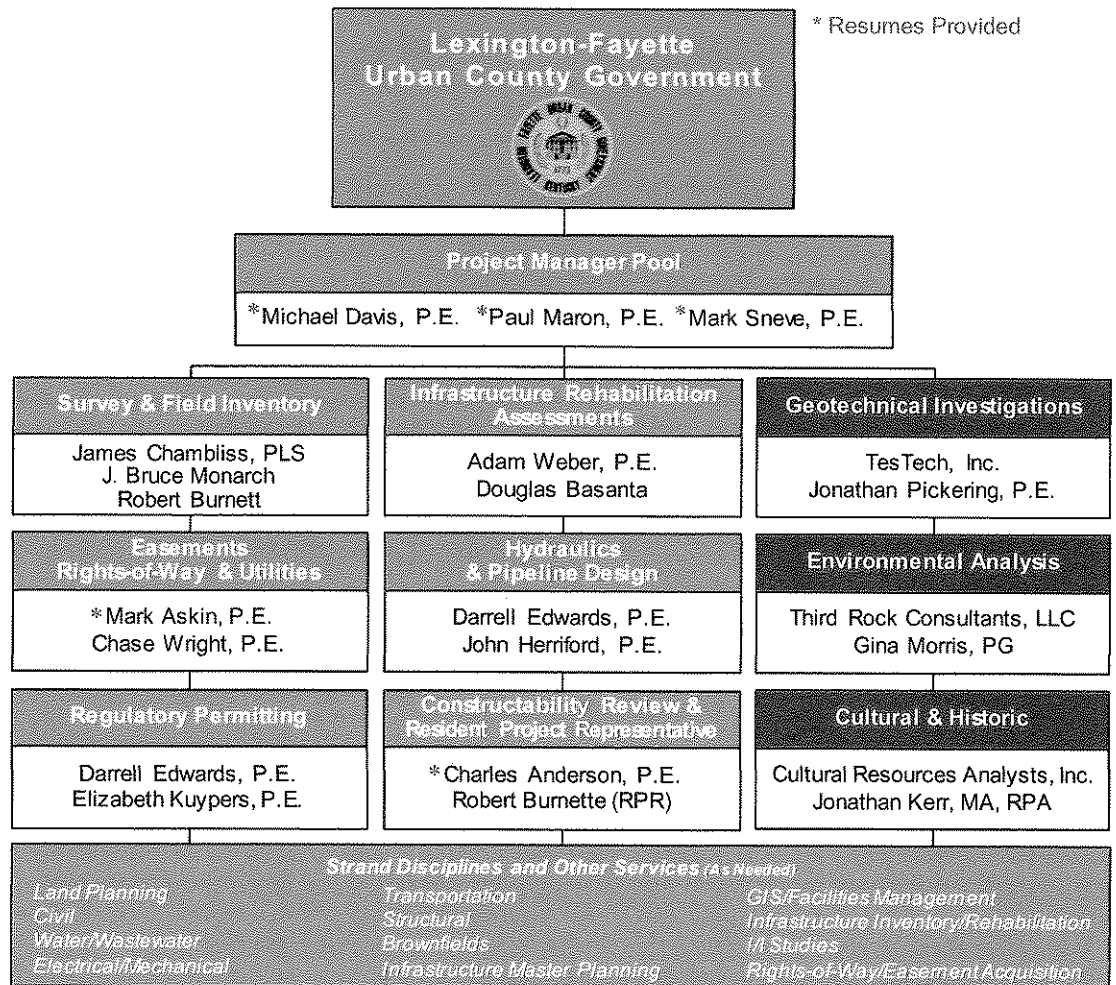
* Resumes Provided

Lexington-Fayette Urban County Government

Project Manager Pool

*Michael Davis, P.E. *Paul Maron, P.E. *Mark Sneve, P.E.

Survey & Field Inventory

James Chambliss, PLS
J. Bruce Monarch
Robert Burnett

Infrastructure Rehabilitation Assessments

Adam Weber, P.E.
Douglas Basanta

Geotechnical Investigations

TesTech, Inc.
Jonathan Pickering, P.E.

Easements Rights-of-Way & Utilities

*Mark Askin, P.E.
Chase Wright, P.E.

Hydraulics & Pipeline Design

Darrell Edwards, P.E.
John Herriford, P.E.

Environmental Analysis

Third Rock Consultants, LLC
Gina Morris, PG

Regulatory Permitting

Darrell Edwards, P.E.
Elizabeth Kuypers, P.E.

Constructability Review & Resident Project Representative

*Charles Anderson, P.E.
Robert Burnette (RPR)

Cultural & Historic

Cultural Resources Analysts, Inc.
Jonathan Kerr, MA, RPA

Strand Disciplines and Other Services (As Needed)

Land Planning
Civil
Water/Wastewater
Electrical/Mechanical

Transportation
Structural
Brownfields
Infrastructure Master Planning

GIS/Facilities Management
Infrastructure Inventory/Rehabilitation
I/I Studies
Rights-of-Way/Easement Acquisition